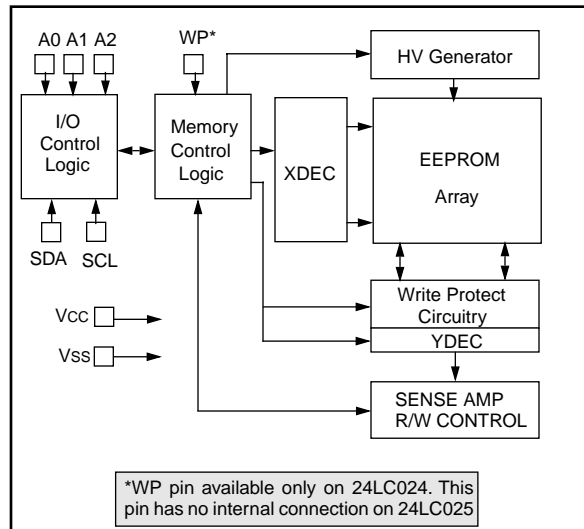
A0 A1 A2

WP*

HV Generator

I/O Control Logic

Memory Control Logic

XDEC

EEPROM Array

SDA SCL

Write Protect Circuitry

YDEC

Vcc

Vss

SENSE AMP R/W CONTROL

*WP pin available only on 24LC024. This pin has no internal connection on 24LC025